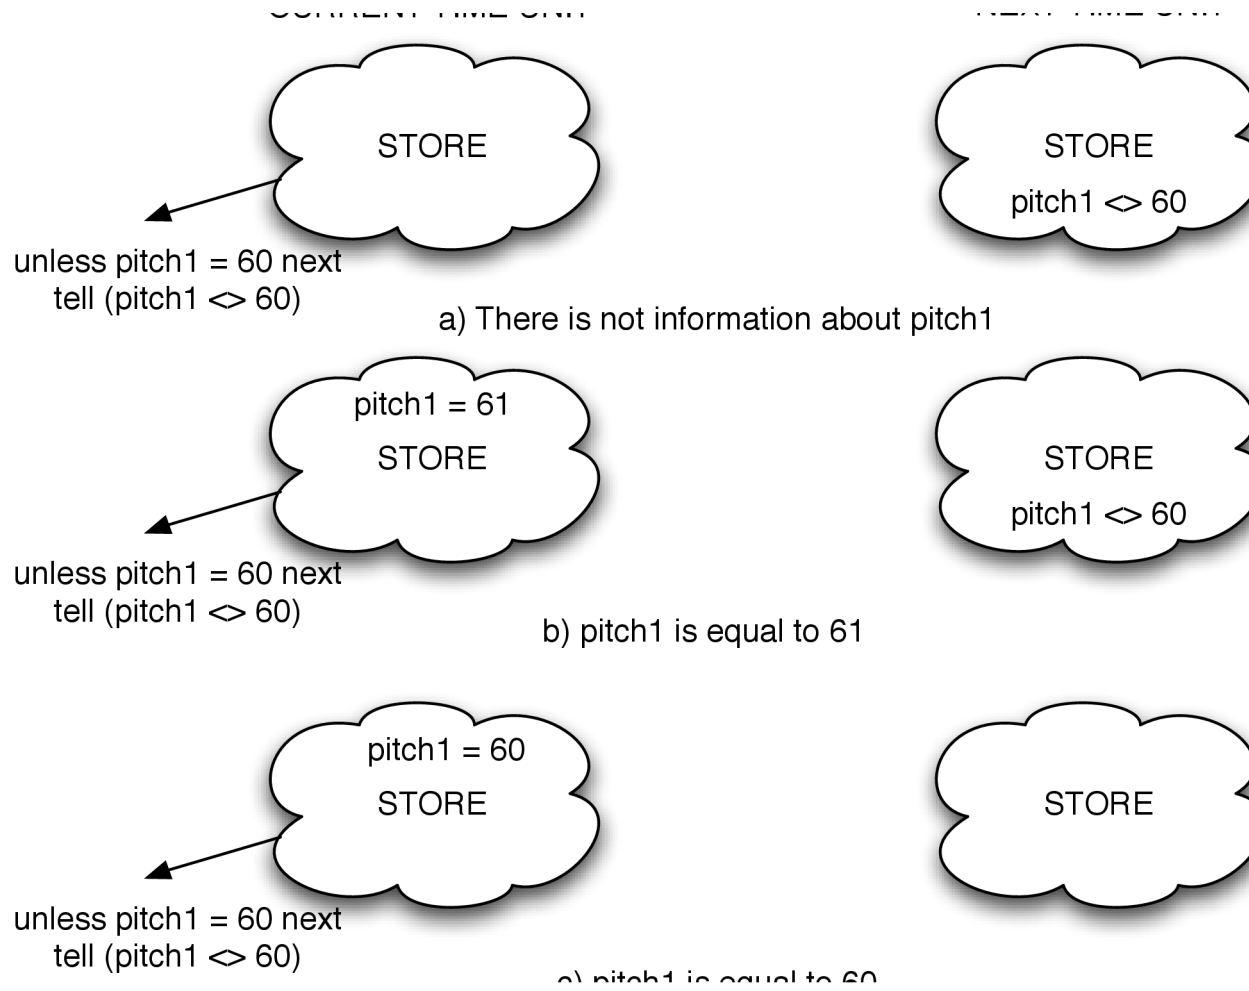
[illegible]

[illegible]

STORE

unless pitch1 = 60 next tell (pitch1 <> 60)

STORE

pitch1 <> 60

a) There is not information about pitch1

pitch1 = 61

STORE

unless pitch1 = 60 next tell (pitch1 <> 60)

STORE

pitch1 <> 60

b) pitch1 is equal to 61

pitch1 = 60

STORE

unless pitch1 = 60 next tell (pitch1 <> 60)

STORE

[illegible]